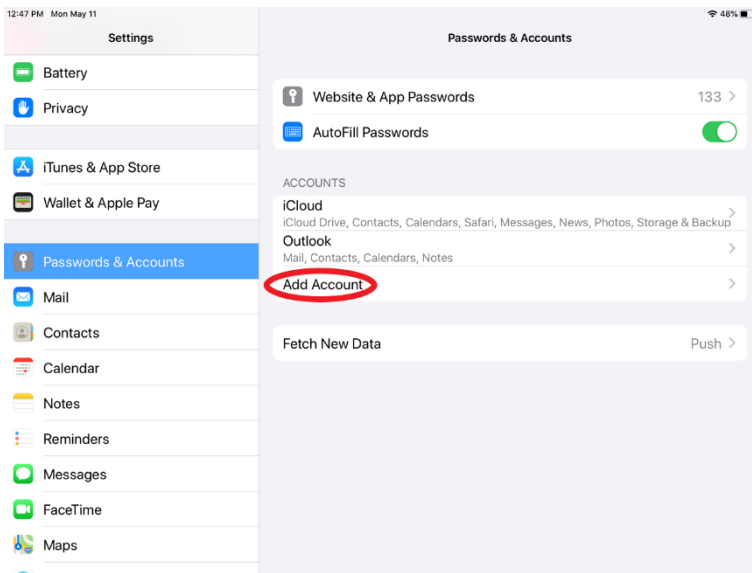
12:47 PM Mon May 11

48%

Settings

Battery

Privacy

iTunes & App Store

Wallet & Apple Pay

Passwords & Accounts

Mail

Contacts

Calendar

Notes

Reminders

Messages

FaceTime

Maps

Passwords & Accounts

Website & App Passwords 133

AutoFill Passwords

ACCOUNTS

iCloud
iCloud Drive, Contacts, Calendars, Safari, Messages, News, Photos, Storage & Backup

Outlook
Mail, Contacts, Calendars, Notes

Add Account

Fetch New Data Push